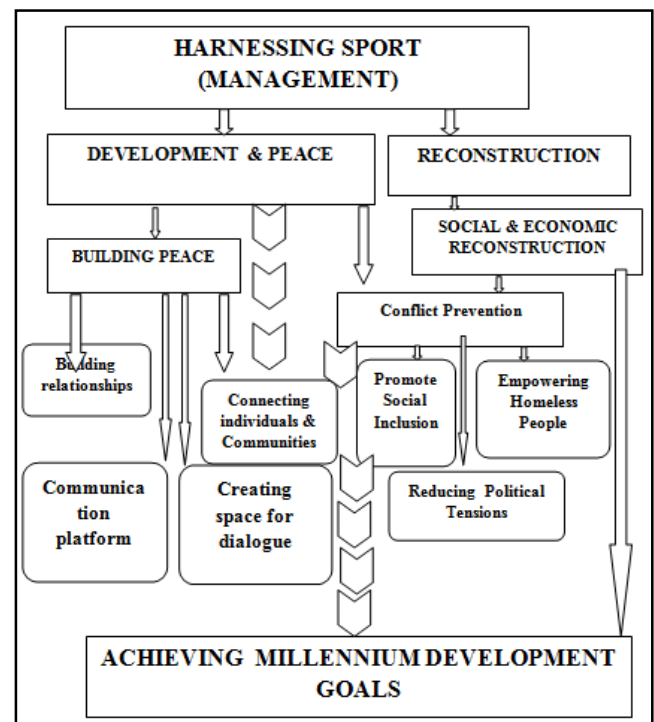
HARNESSING SPORT (MANAGEMENT)

DEVELOPMENT & PEACE

RECONSTRUCTION

SOCIAL & ECONOMIC RECONSTRUCTION

BUILDING PEACE

Conflict Prevention

Building relationships

Connecting individuals & Communities

Promote Social Inclusion

Empowering Homeless People

Communication platform

Creating space for dialogue

Reducing Political Tensions

ACHIEVING MILLENNIUM DEVELOPMENT GOALS